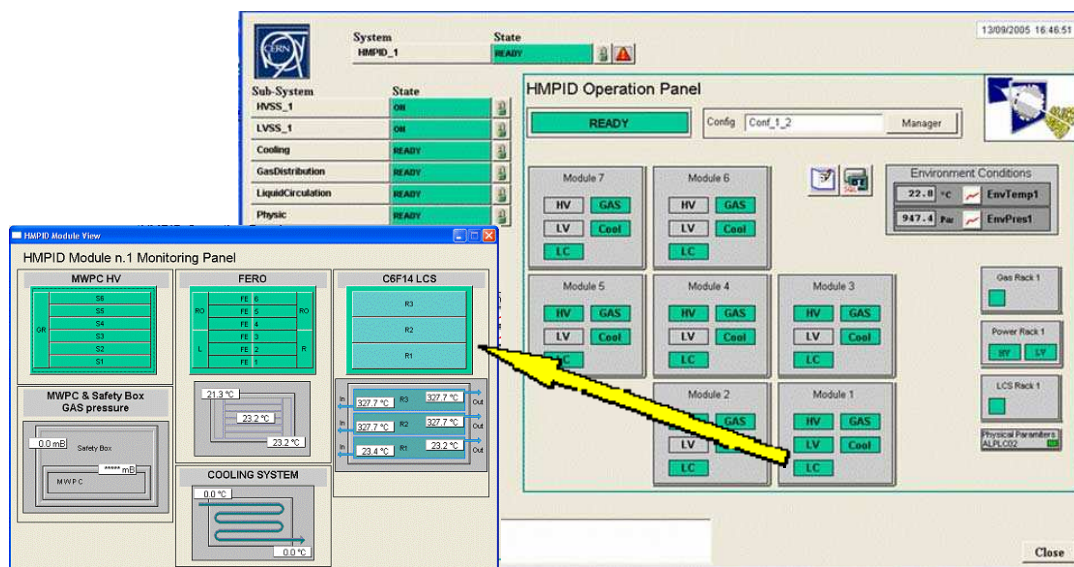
CERN

System
HMPID_1

State
READY

13/09/2005 16:46:51

Sub-System | State
HVSS_1 | ON
LVSS_1 | ON
Cooling | READY
GasDistribution | READY
LiquidCirculation | READY
Physic | READY

HMPID Operation Panel

READY

Config Conf_1_2 Manager

Module 7
HV GAS
LV Cool
LC

Module 6
HV GAS
LV Cool
LC

Environment Conditions
22.8 °C EnvTemp1
947.4 Pa EnvPres1

Module 5
HV GAS
LV Cool
LC

Module 4
HV GAS
LV Cool
LC

Module 3
HV GAS
LV Cool
LC

Gas Rack 1

Power Rack 1
HV LV

Module 2
GAS
LV
LC

Module 1
HV GAS
LV Cool
LC

LCS Rack 1

Physical Parameters
ALPLC02

Close

HMPID Module View

HMPID Module n.1 Monitoring Panel

MWPC HV
GR
S6
S5
S4
S3
S2
S1

FERO
RO
FE 6
FE 5
FE 4
FE 3
FE 2
FE 1
RO
L
R

C6F14 LCS
R3
R2
R1

21.3 °C
23.2 °C
23.2 °C

MWPC & Safety Box GAS pressure
0.0 mB
Safety Box
***** mB
MWPC

In 327.7 °C R3 327.7 °C Out
In 327.7 °C R2 327.7 °C Out
In 23.4 °C R1 23.2 °C Out

COOLING SYSTEM
0.0 °C
0.0 °C